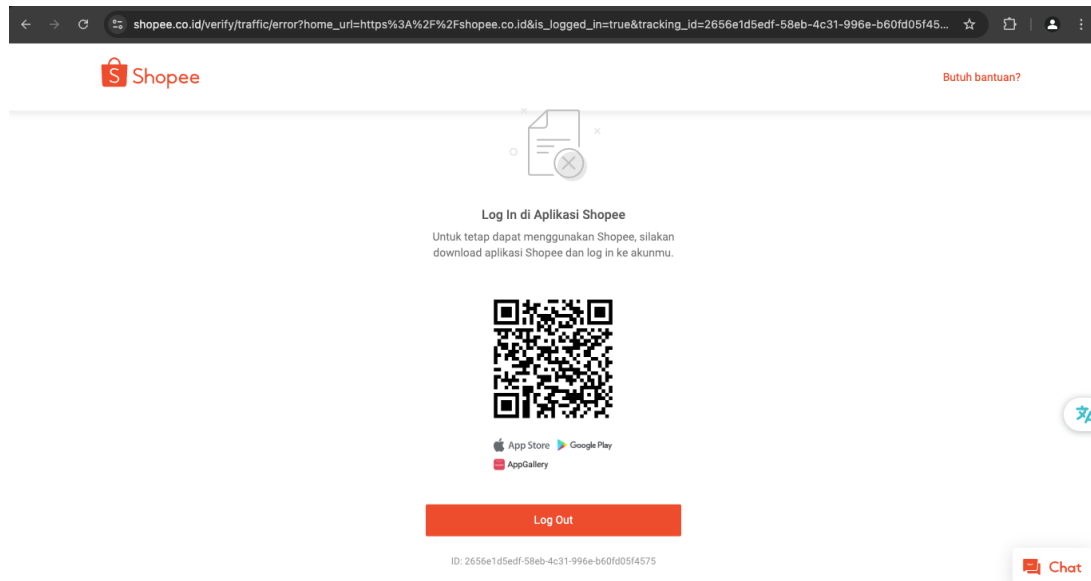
shopee.co.id/verify/traffic/error?home_url=https%3A%2F%2Fshopee.co.id&is_logged_in=true&tracking_id=2656e1d5edf-58eb-4c31-996e-b60fd05f45...

Shopee

Butuh bantuan?

Log In di Aplikasi Shopee

Untuk tetap dapat menggunakan Shopee, silakan download aplikasi Shopee dan log in ke akunmu.

App Store Google Play
AppGallery

Log Out

ID: 2656e1d5edf-58eb-4c31-996e-b60fd05f4575

Chat